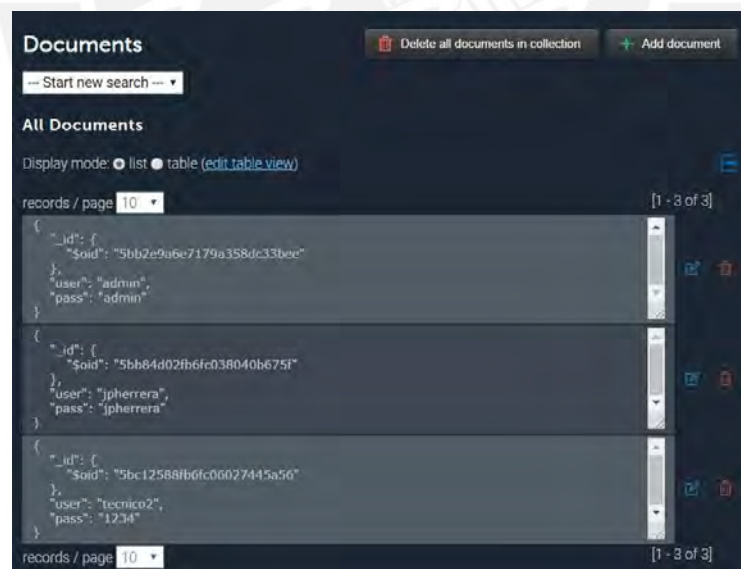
Documents

Delete all documents in collection

Add document

--- Start new search ---

All Documents

Display mode: list table (edit table view)

records / page 10

[1 - 3 of 3]

{
"_id": {
"$oid": "5bb2e9a6e7179a358dc33bec"
},
"user": "admin",
"pass": "admin"
}

{
"_id": {
"$oid": "5bb84d02fb6fc038040b675f"
},
"user": "jpherrera",
"pass": "jpherrera"
}

{
"_id": {
"$oid": "5bc12588fb6fc06027445a56"
},
"user": "tecnico2",
"pass": "1234"
}

records / page 10

[1 - 3 of 3]